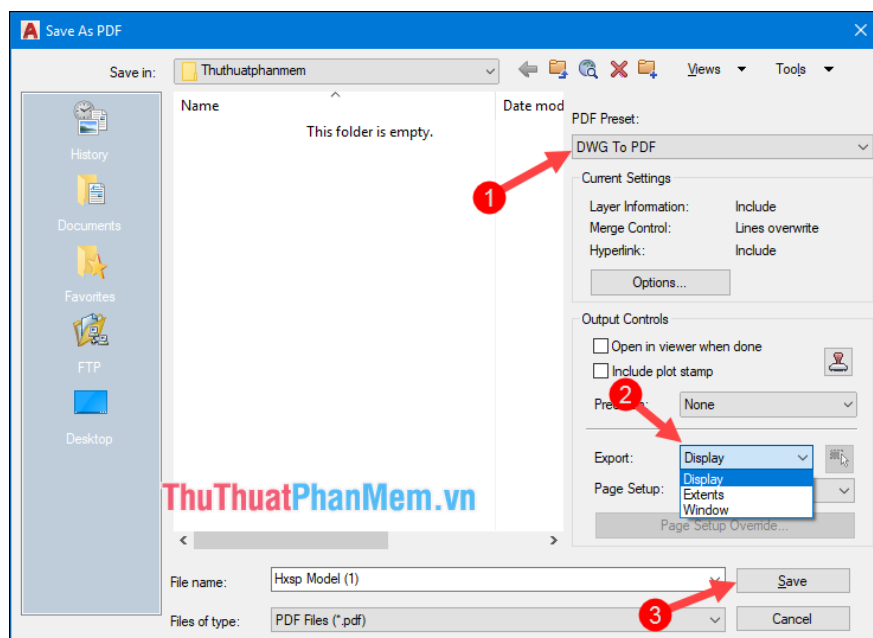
Save As PDF

Save in: Thuthuatphanmem

Views Tools

History

Documents

Favorites

FTP

Desktop

Name

Date mod

This folder is empty.

PDF Preset:

DWG To PDF

1

Current Settings

Layer Information: Include

Merge Control: Lines overwrite

Hyperlink: Include

Options...

Output Controls

Open in viewer when done

Include plot stamp

2

Pre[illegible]n: None

Export: Display

Display

Extents

Window

Page Setup:

Page Setup Override...

ThuThuatPhanMem.vn

File name: Hxsp Model (1)

Save

Files of type: PDF Files (*.pdf)

3

Cancel